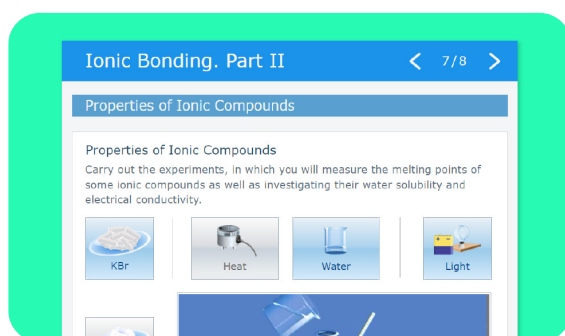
Ionic Bonding. Part II

< 7/8 >

Properties of Ionic Compounds

Properties of Ionic Compounds

Carry out the experiments, in which you will measure the melting points of some ionic compounds as well as investigating their water solubility and electrical conductivity.

KBr

Heat

Water

Light